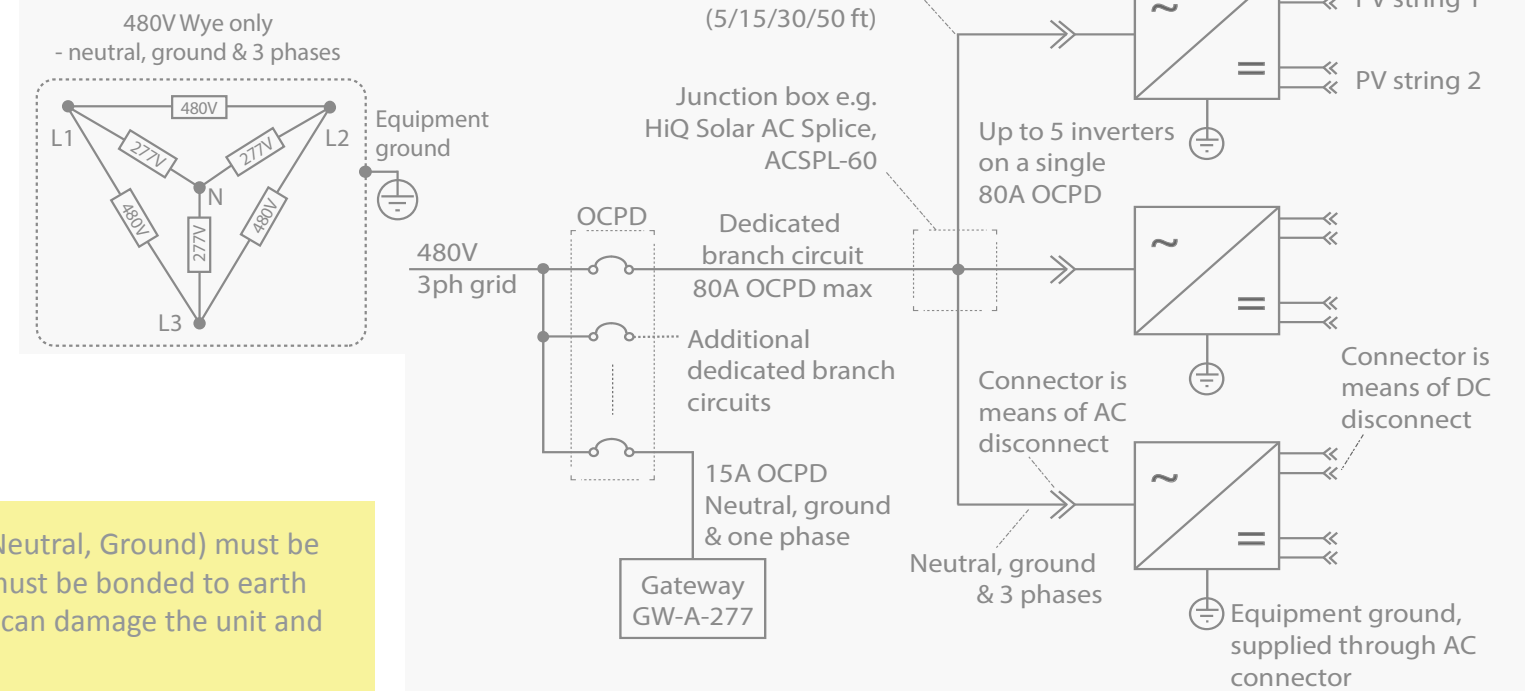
480V Wye only
- neutral, ground & 3 phases

480V
L1
L2
277V
277V
N
480V
277V
480V
L3

Equipment ground

(5/15/30/50 ft)

PV string 1
PV string 2

~
=

Junction box e.g. HiQ Solar AC Splice, ACSPL-60

Up to 5 inverters on a single 80A OCPD

OCPD

Dedicated branch circuit 80A OCPD max

480V
3ph grid

~
=

Additional dedicated branch circuits

Connector is means of AC disconnect

Connector is means of DC disconnect

~
=

15A OCPD
Neutral, ground & one phase

Gateway
GW-A-277

Neutral, ground & 3 phases

Equipment ground, supplied through AC connector

Neutral, Ground) must be
must be bonded to earth
can damage the unit and